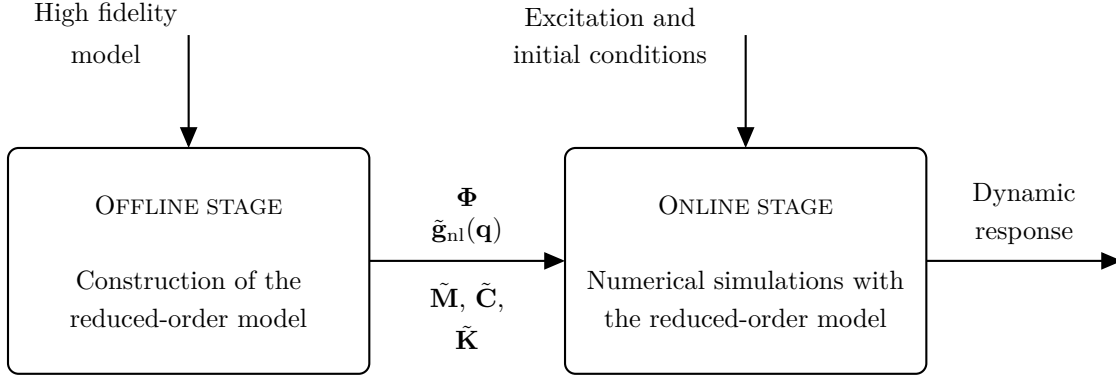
High fidelity model

Excitation and initial conditions

OFFLINE STAGE

Construction of the reduced-order model

$\mathbf{\Phi}$
$\tilde{\mathbf{g}}_{\mathrm{nl}}(\mathbf{q})$

$\tilde{\mathbf{M}}$, $\tilde{\mathbf{C}}$, $\tilde{\mathbf{K}}$

ONLINE STAGE

Numerical simulations with the reduced-order model

Dynamic response